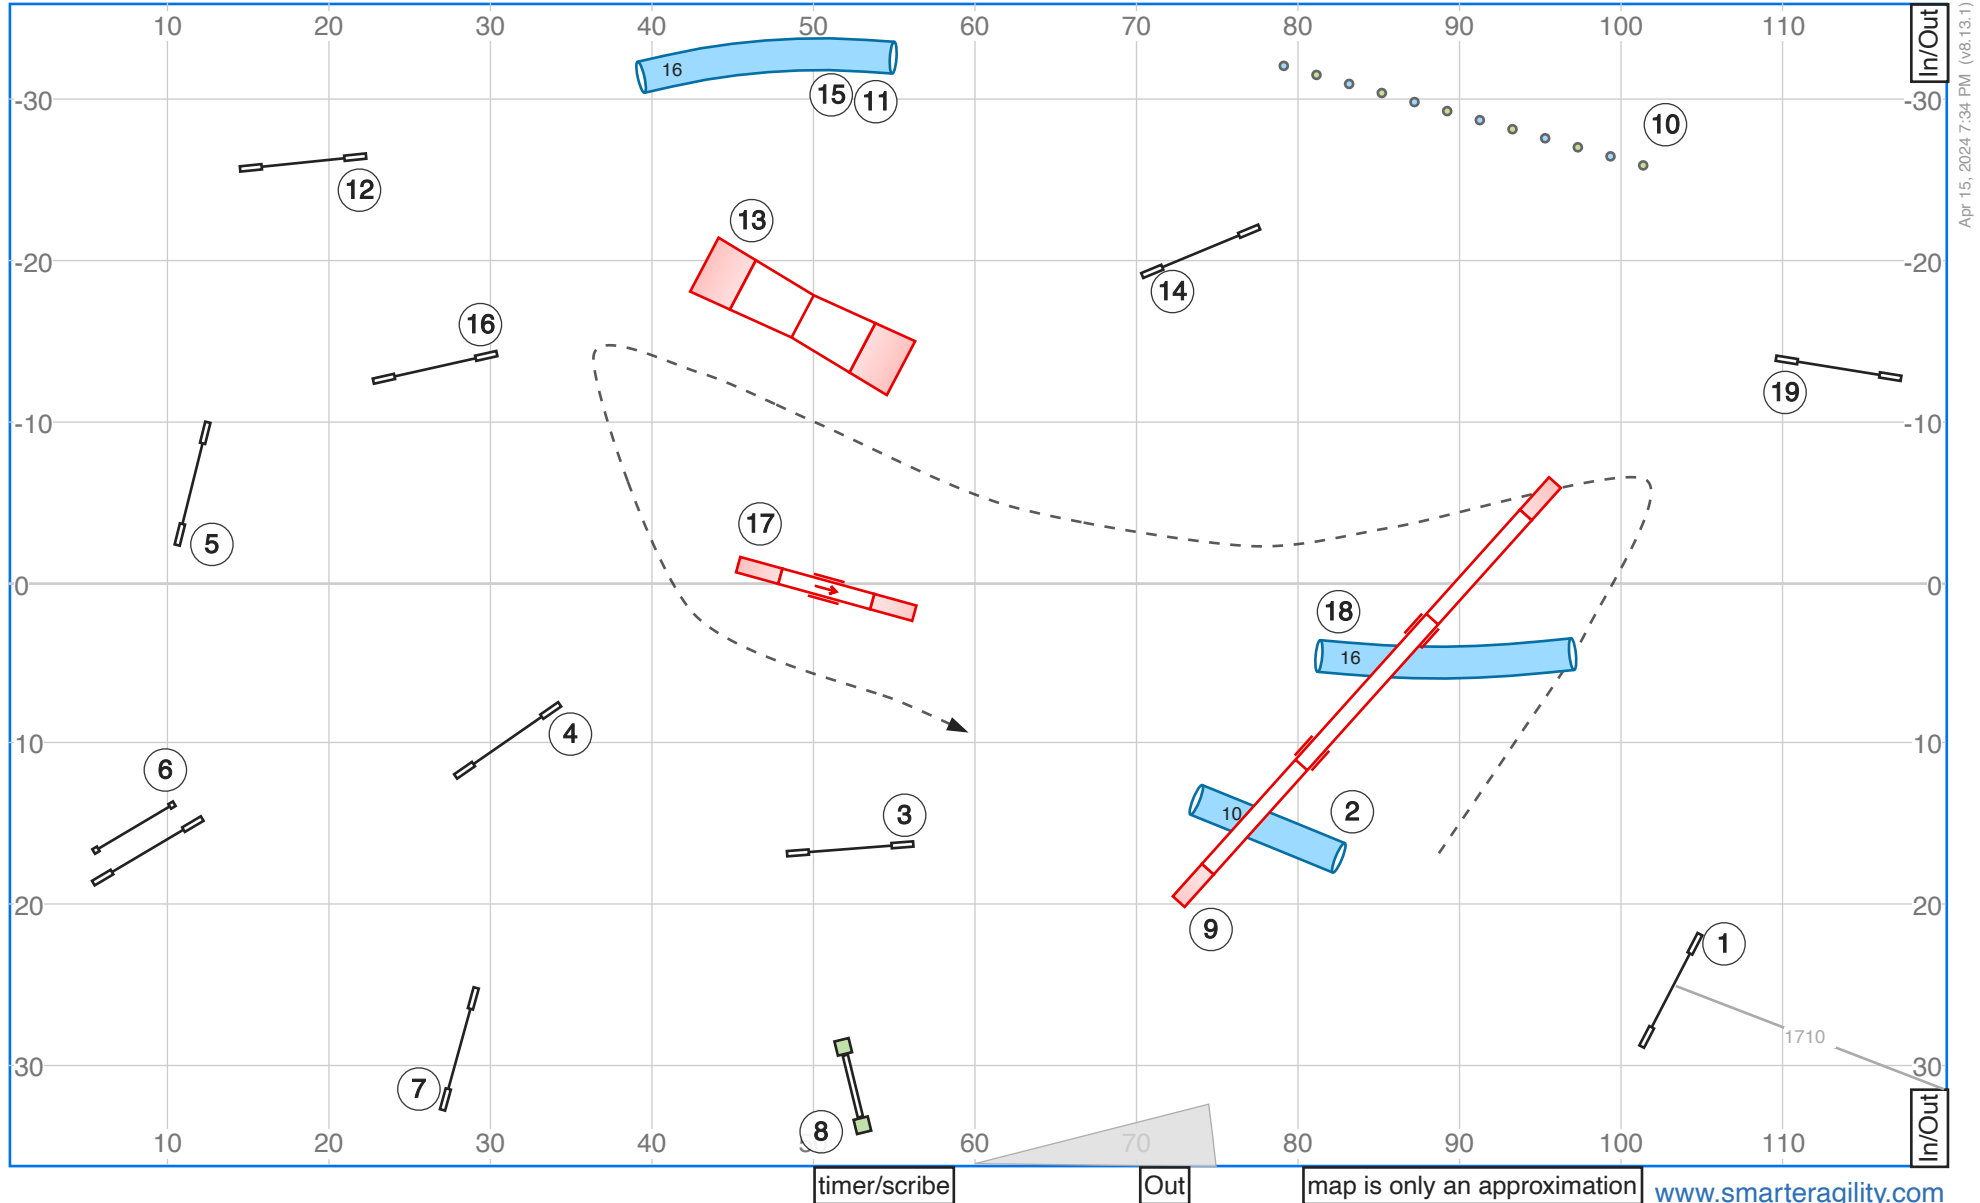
10 20 30 40 50 60 70 80 90 100 110

In/Out

Apr 15, 2024 7:34 PM (v8.13.1)

-30 -20 -10 0 10 20 30

16

15 11

10

12

13

14

16

19

5

17

18

16

4

6

10

2

3

9

1

1710

7

8

10 20 30 40 50 60 70 80 90 100 110

In/Out

timer/scribe

Out

map is only an approximation

www.smarteragility.com